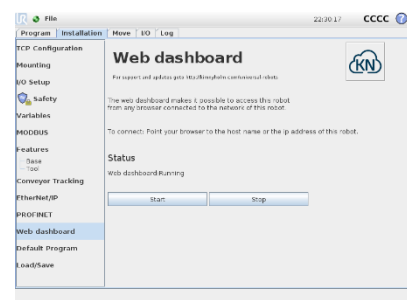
File 22:30:17 CCCC

Program Installation Move I/O Log

TCP Configuration
Mounting
I/O Setup
Safety
Variables
MODBUS
Features
Base
Tool
Conveyor Tracking
EtherNet/IP
PROFINET
Web dashboard
Default Program
Load/Save

Web dashboard

KN

For support and updates goto http://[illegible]

The web dashboard makes it possible to access this robot from any browser connected to the network of this robot.

To connect: Point your browser to the host name or the ip address of this robot.

Status

Web dashboard:Running

Start Stop